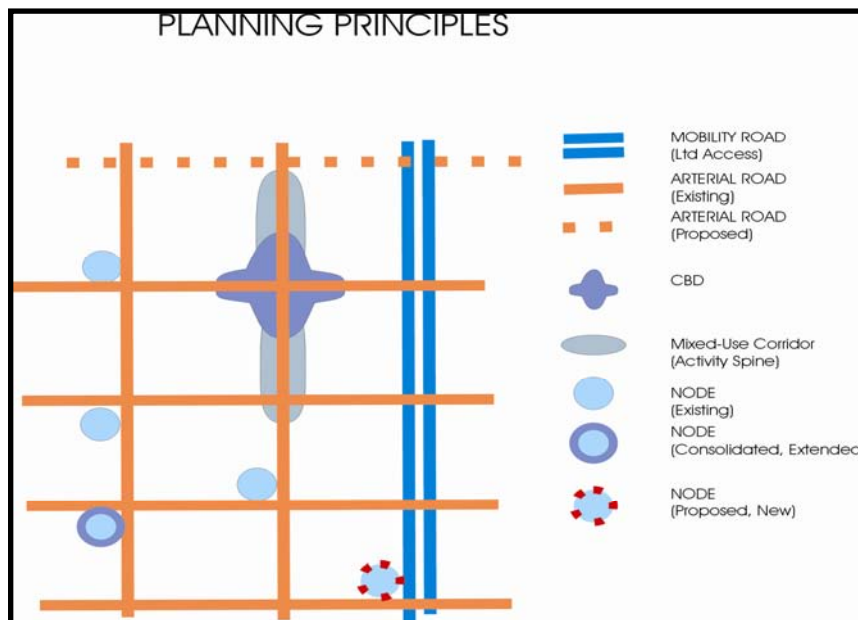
PLANNING PRINCIPLES

MOBILITY ROAD
(Ltd Access)

ARTERIAL ROAD
(Existing)

ARTERIAL ROAD
(Proposed)

CBD

Mixed-Use Corridor
(Activity Spine)

NODE
(Existing)

NODE
(Consolidated, Extendec

NODE
(Proposed, New)